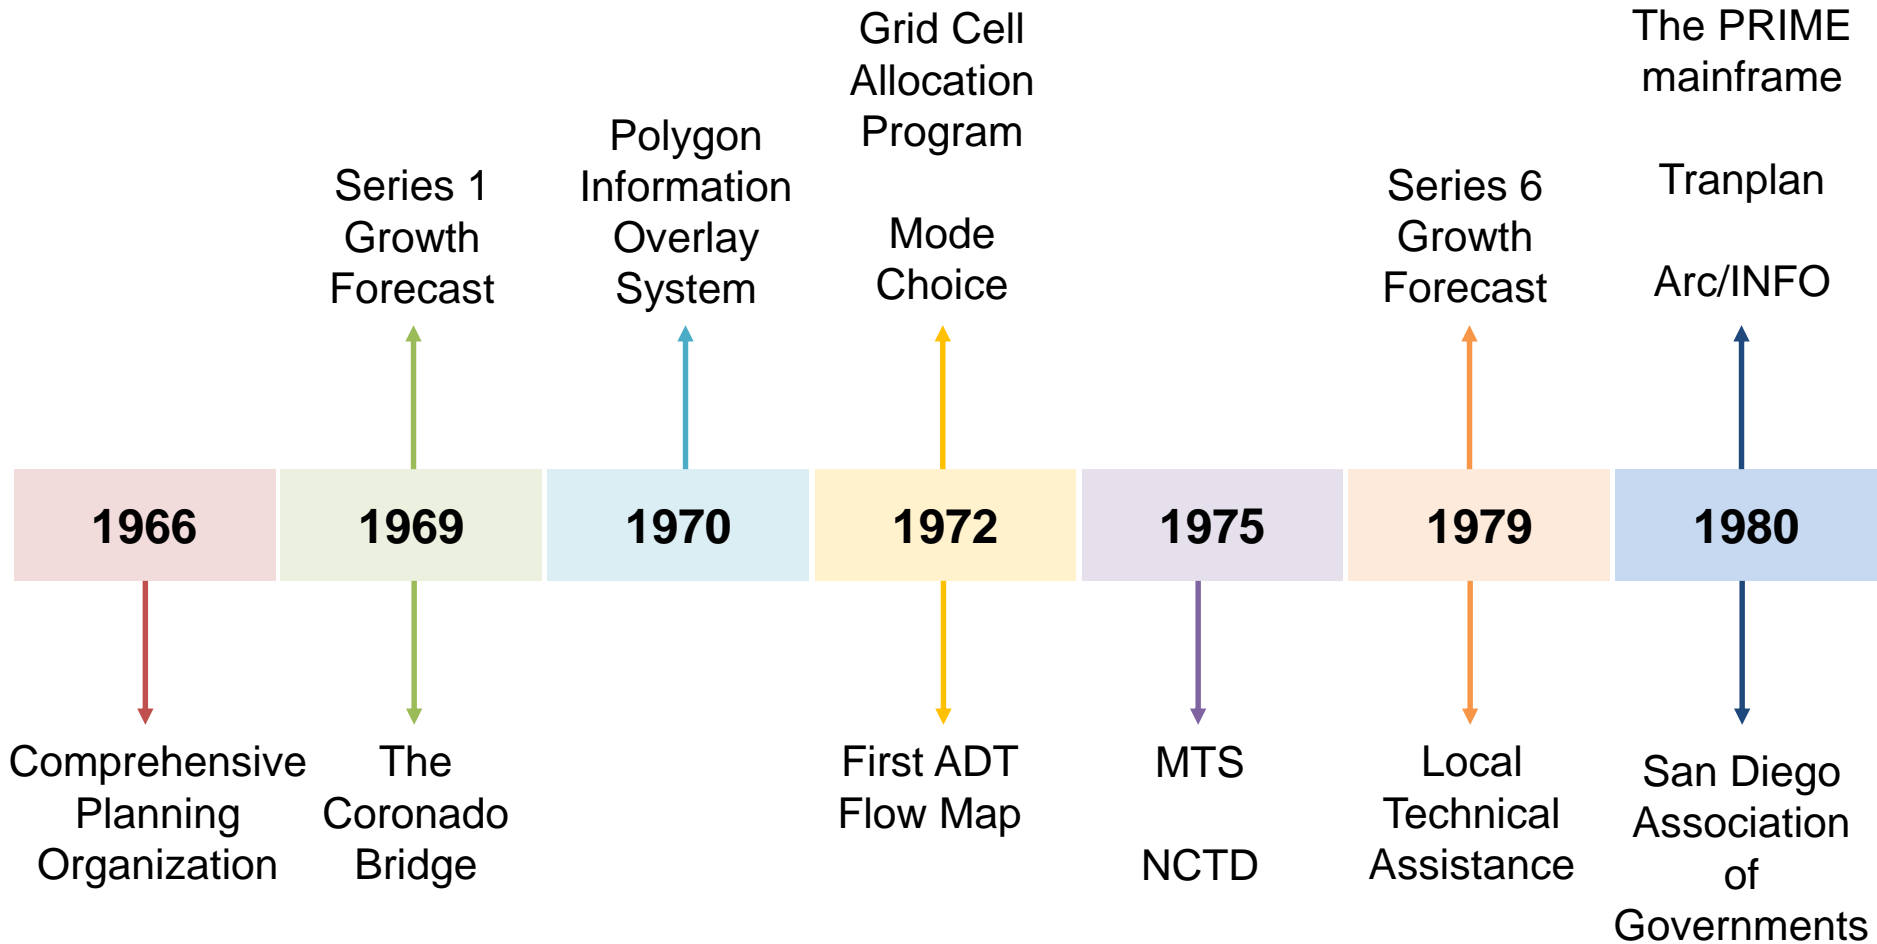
Series 1 Growth Forecast

Polygon Information Overlay System

Grid Cell Allocation Program

Mode Choice

Series 6 Growth Forecast

The PRIME mainframe

Tranplan

Arc/INFO

| 1966 | 1969 | 1970 | 1972 | 1975 | 1979 | 1980 |
|---|---|---|---|---|---|---|

Comprehensive Planning Organization

The Coronado Bridge

First ADT Flow Map

MTS

NCTD

Local Technical Assistance

San Diego Association of Governments